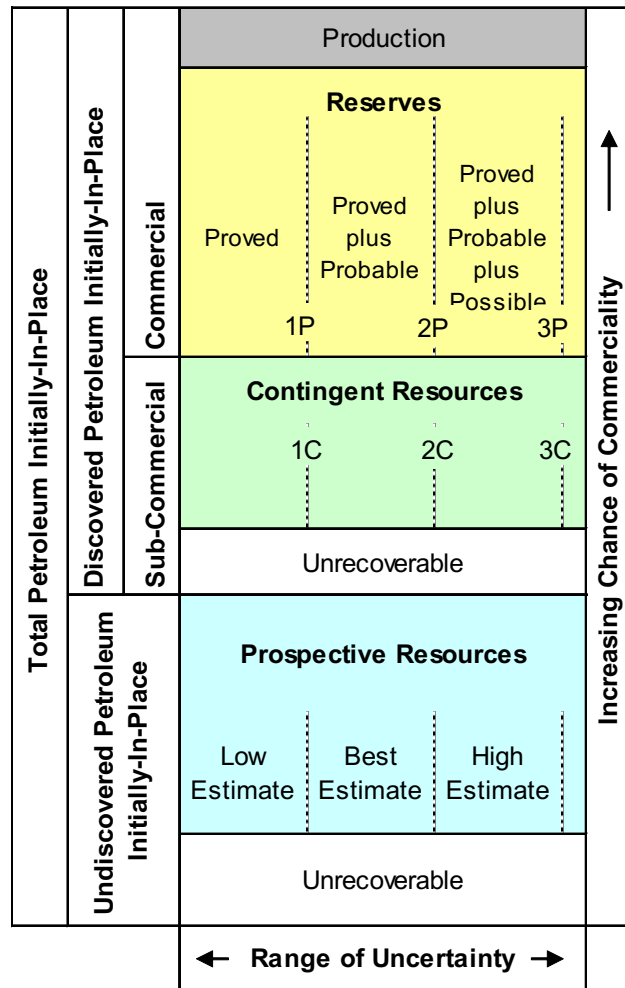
Total Petroleum Initially-In-Place

Discovered Petroleum Initially-In-Place

Commercial

Sub-Commercial

Undiscovered Petroleum Initially-In-Place

Production

Reserves

Proved

Proved plus Probable

Proved plus Probable plus Possible

1P

2P

3P

Contingent Resources

1C

2C

3C

Unrecoverable

Prospective Resources

Low Estimate

Best Estimate

High Estimate

Unrecoverable

Increasing Chance of Commerciality

← Range of Uncertainty →